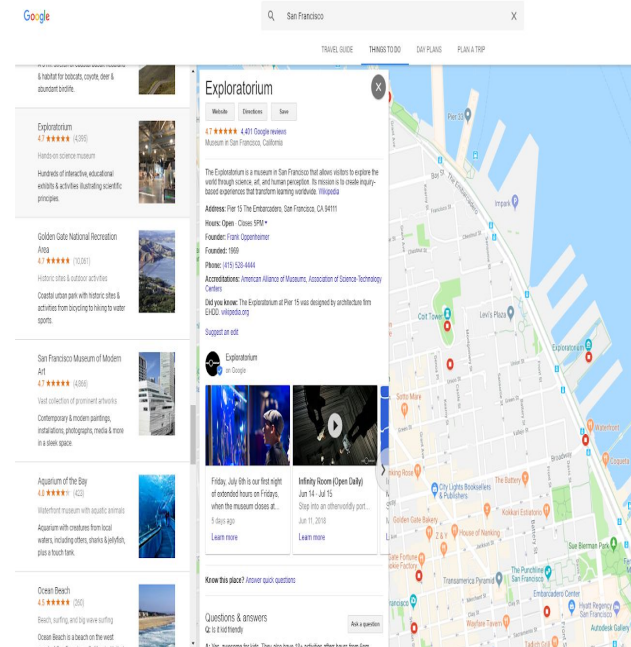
Google

San Francisco

TRAVEL GUIDE THINGS TO DO DAY PLANS PLAN A TRIP

& habitat for bobcats, coyote, deer & abundant birdlife.

Exploratorium
4.7 ★★★★★ (4,398)
Hands-on science museum
Hundreds of interactive, educational exhibits & activities illustrating scientific principles.

Golden Gate National Recreation Area
4.7 ★★★★★ (10,081)
Historic sites & outdoor activities
Coastal urban park with historic sites & activities from bicycling to hiking to water sports.

San Francisco Museum of Modern Art
4.7 ★★★★★ (4,866)
Vast collection of prominent artworks
Contemporary & modern paintings, installations, photographs, media & more in a sleek space.

Aquarium of the Bay
4.6 ★★★★★ (423)
Waterfront museum with aquatic animals
Aquarium with creatures from local waters, including otters, sharks & jellyfish, plus a touch tank.

Ocean Beach
4.5 ★★★★★ (280)
Beach, surfing, and big wave surfing
Ocean Beach is a beach on the west

Exploratorium
Website Directions Save
4.7 ★★★★★ 4,401 Google reviews
Museum in San Francisco, California

The Exploratorium is a museum in San Francisco that allows visitors to explore the world through science, art, and human perception. Its mission is to create inquiry-based experiences that transform learning worldwide. Wikipedia

Address: Pier 15 The Embarcadero, San Francisco, CA 94111
Hours: Open · Closes 5PM ▾
Founder: Frank Oppenheimer
Founded: 1969
Phone: (415) 528-4444
Accreditations: American Alliance of Museums, Association of Science-Technology Centers
Did you know: The Exploratorium at Pier 15 was designed by architecture firm EHDD. wikipedia.org

Suggest an edit

Exploratorium
on Google

Friday, July 6th is our first night of extended hours on Fridays, when the museum closes at...
5 days ago
Learn more

Infinity Room (Open Daily)
Jun 14 - Jul 15
Step into an otherworldly port...
Jun 11, 2018
Learn more

Know this place? Answer quick questions

Questions & answers
Q: Is it kid friendly
Ask a question

Pier 33
Coit Tower
Levi's Plaza
Exploratorium
Waterfront
The Battery
City Lights Booksellers & Publishers
Golden Gate Bakery
Kokkari Estiatorio
House of Nanking
Sue Bierman Park
The Punchline San Francisco
Embarcadero Center
Transamerica Pyramid
Hyatt Regency San Francisco
Autodesk Gallery
Sotto Mare
Z & Y